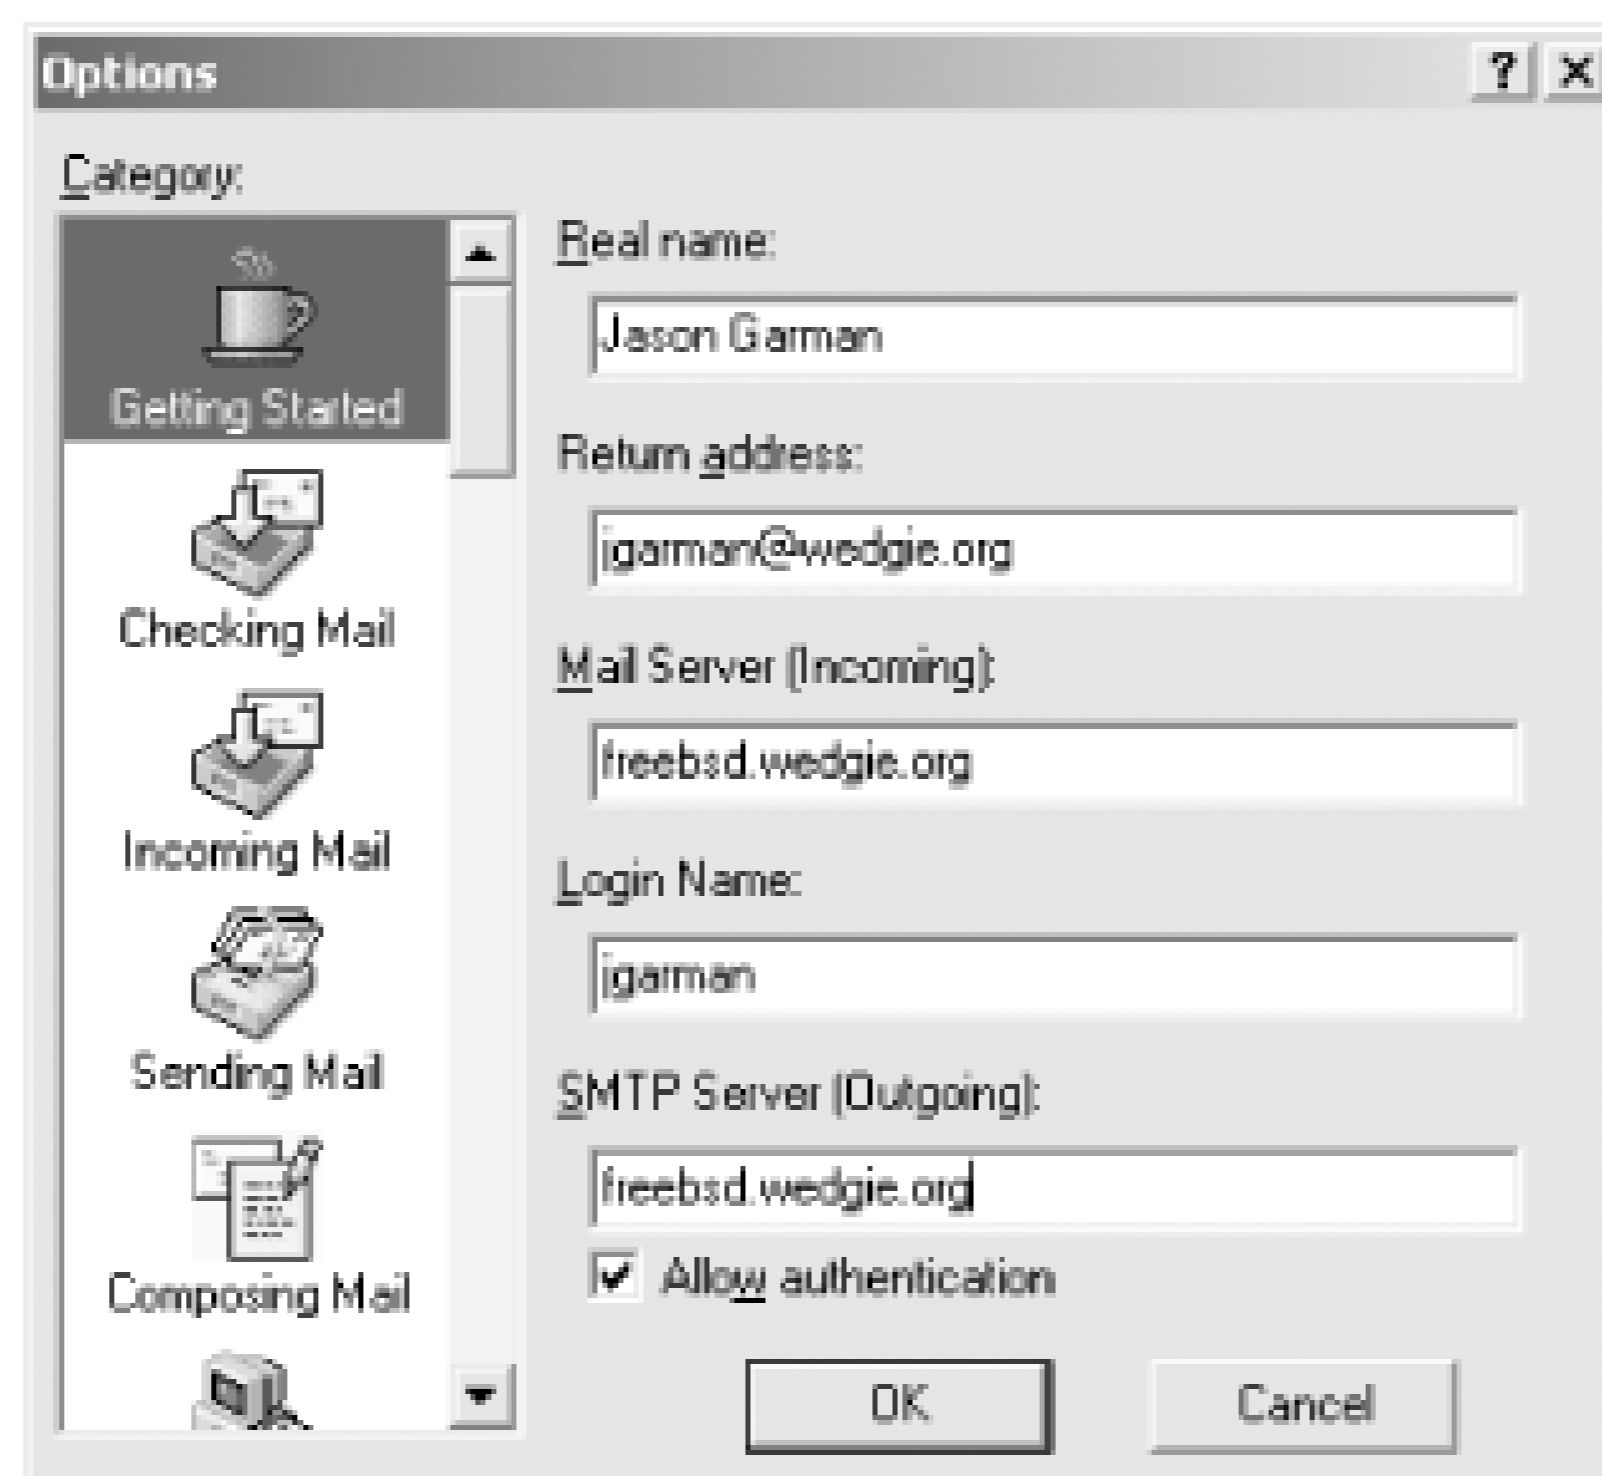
Options

?
X

Category:

Getting Started

Checking Mail

Incoming Mail

Sending Mail

Composing Mail

Real name:

Jason Garman

Return address:

jgarman@wedgie.org

Mail Server (Incoming):

freebsd.wedgie.org

Login Name:

jgarman

SMTP Server (Outgoing):

freebsd.wedgie.org

Allow authentication

OK

Cancel